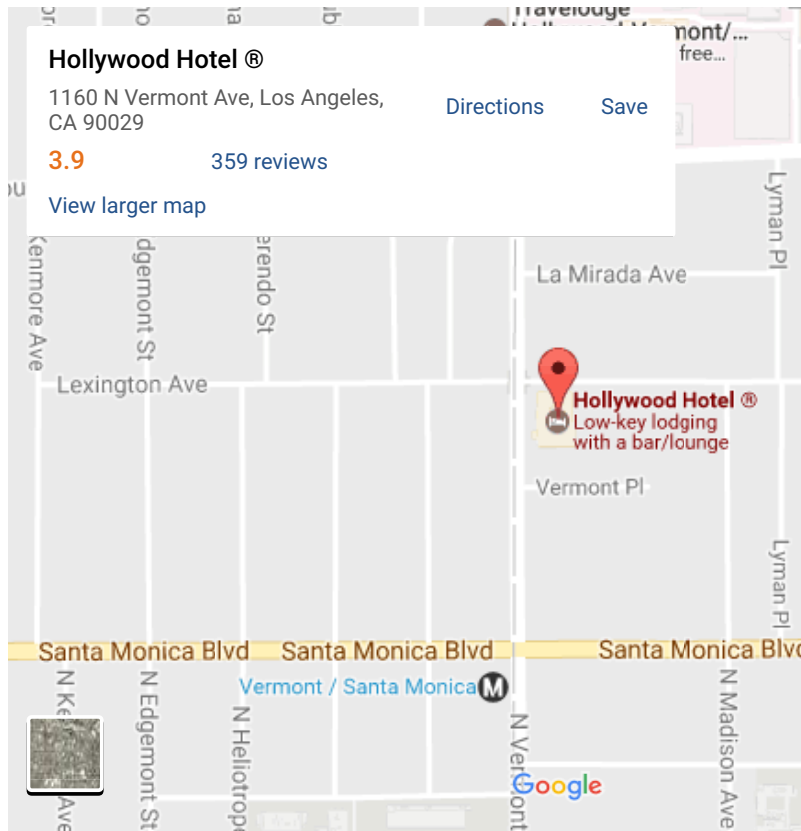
Travelodge Hollywood-Vermont/... free...

Hollywood Hotel ®
1160 N Vermont Ave, Los Angeles, CA 90029
Directions
Save
3.9
359 reviews
View larger map

Lyman Pl
La Mirada Ave
Kenmore Ave
Edgemont St
Serendo St
Lexington Ave
Hollywood Hotel ®
Low-key lodging with a bar/lounge
Vermont Pl
Lyman Pl
Santa Monica Blvd
Santa Monica Blvd
Santa Monica Blvd
Vermont / Santa Monica
N Kenmore Ave
N Edgemont St
N Heliotrope
N Vermont
N Madison Ave
Google